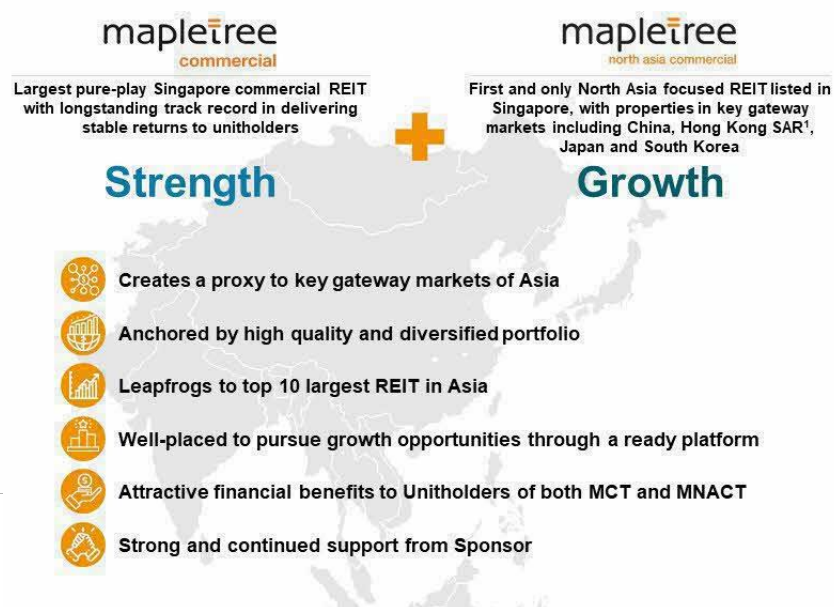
mapletree
commercial

Largest pure-play Singapore commercial REIT with longstanding track record in delivering stable returns to unitholders

Strength

mapletree
north asia commercial

First and only North Asia focused REIT listed in Singapore, with properties in key gateway markets including China, Hong Kong SAR$^1$, Japan and South Korea

Growth

Creates a proxy to key gateway markets of Asia

Anchored by high quality and diversified portfolio

Leapfrogs to top 10 largest REIT in Asia

Well-placed to pursue growth opportunities through a ready platform

Attractive financial benefits to Unitholders of both MCT and MNACT

Strong and continued support from Sponsor